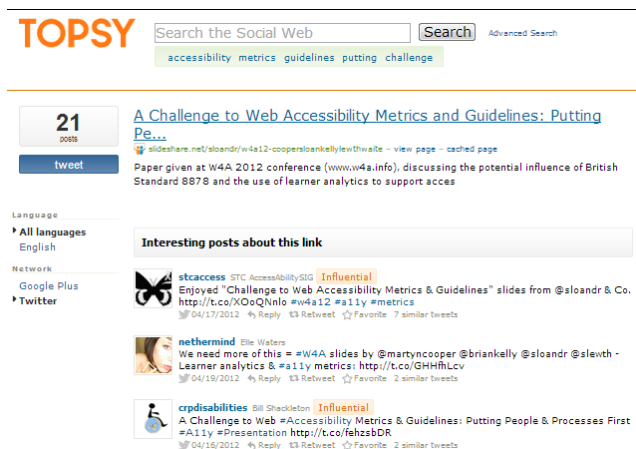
TOPSY

Search the Social Web

Search

Advanced Search

accessibility metrics guidelines putting challenge

21
posts

tweet

A Challenge to Web Accessibility Metrics and Guidelines: Putting Pe...

slideshare.net/sloandr/w4a12-coopersloankellylewthwaite – view page – cached page

Paper given at W4A 2012 conference (www.w4a.info), discussing the potential influence of British Standard 8878 and the use of learner analytics to support acces

Language
All languages
English

Network
Google Plus
Twitter

Interesting posts about this link

stcaccess STC AccessAbilitySIG Influential
Enjoyed "Challenge to Web Accessibility Metrics & Guidelines" slides from @sloandr & Co. http://t.co/XOoQNnlo #w4a12 #a11y #metrics
04/17/2012 Reply Retweet Favorite 7 similar tweets

nethermind Elle Waters
We need more of this = #W4A slides by @martyncooper @briankelly @sloandr @slewth - Learner analytics & #a11y metrics: http://t.co/GHHfhLcv
04/19/2012 Reply Retweet Favorite 2 similar tweets

crpdisabilities Bill Shackleton Influential
A Challenge to Web #Accessibility Metrics & Guidelines: Putting People & Processes First #A11y #Presentation http://t.co/fehzsbDR
04/16/2012 Reply Retweet Favorite 2 similar tweets